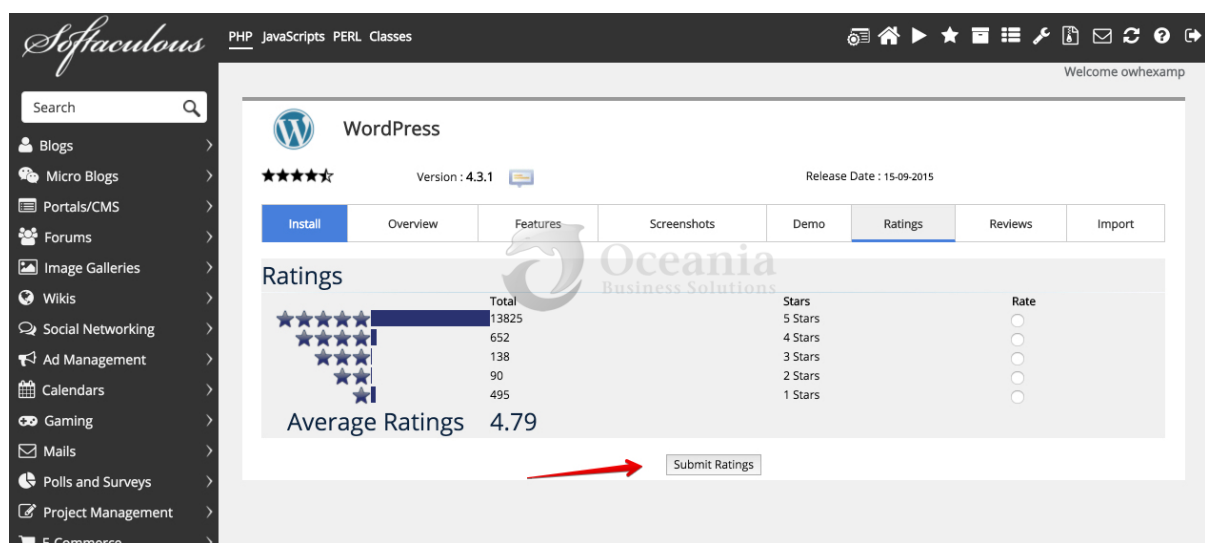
Softaculous

PHP JavaScripts PERL Classes

Welcome owhexamp

Search

Blogs
Micro Blogs
Portals/CMS
Forums
Image Galleries
Wikis
Social Networking
Ad Management
Calendars
Gaming
Mails
Polls and Surveys
Project Management
E-Commerce

WordPress

Version : 4.3.1

Release Date : 15-09-2015

| Install | Overview | Features | Screenshots | Demo | Ratings | Reviews | Import |
|---|---|---|---|---|---|---|---|

Ratings

| | Total | Stars | Rate |
|---|---|---|---|
| | 13825 | 5 Stars | |
| | 652 | 4 Stars | |
| | 138 | 3 Stars | |
| | 90 | 2 Stars | |
| | 495 | 1 Stars | |

Average Ratings 4.79

Submit Ratings

Oceania
Business Solutions